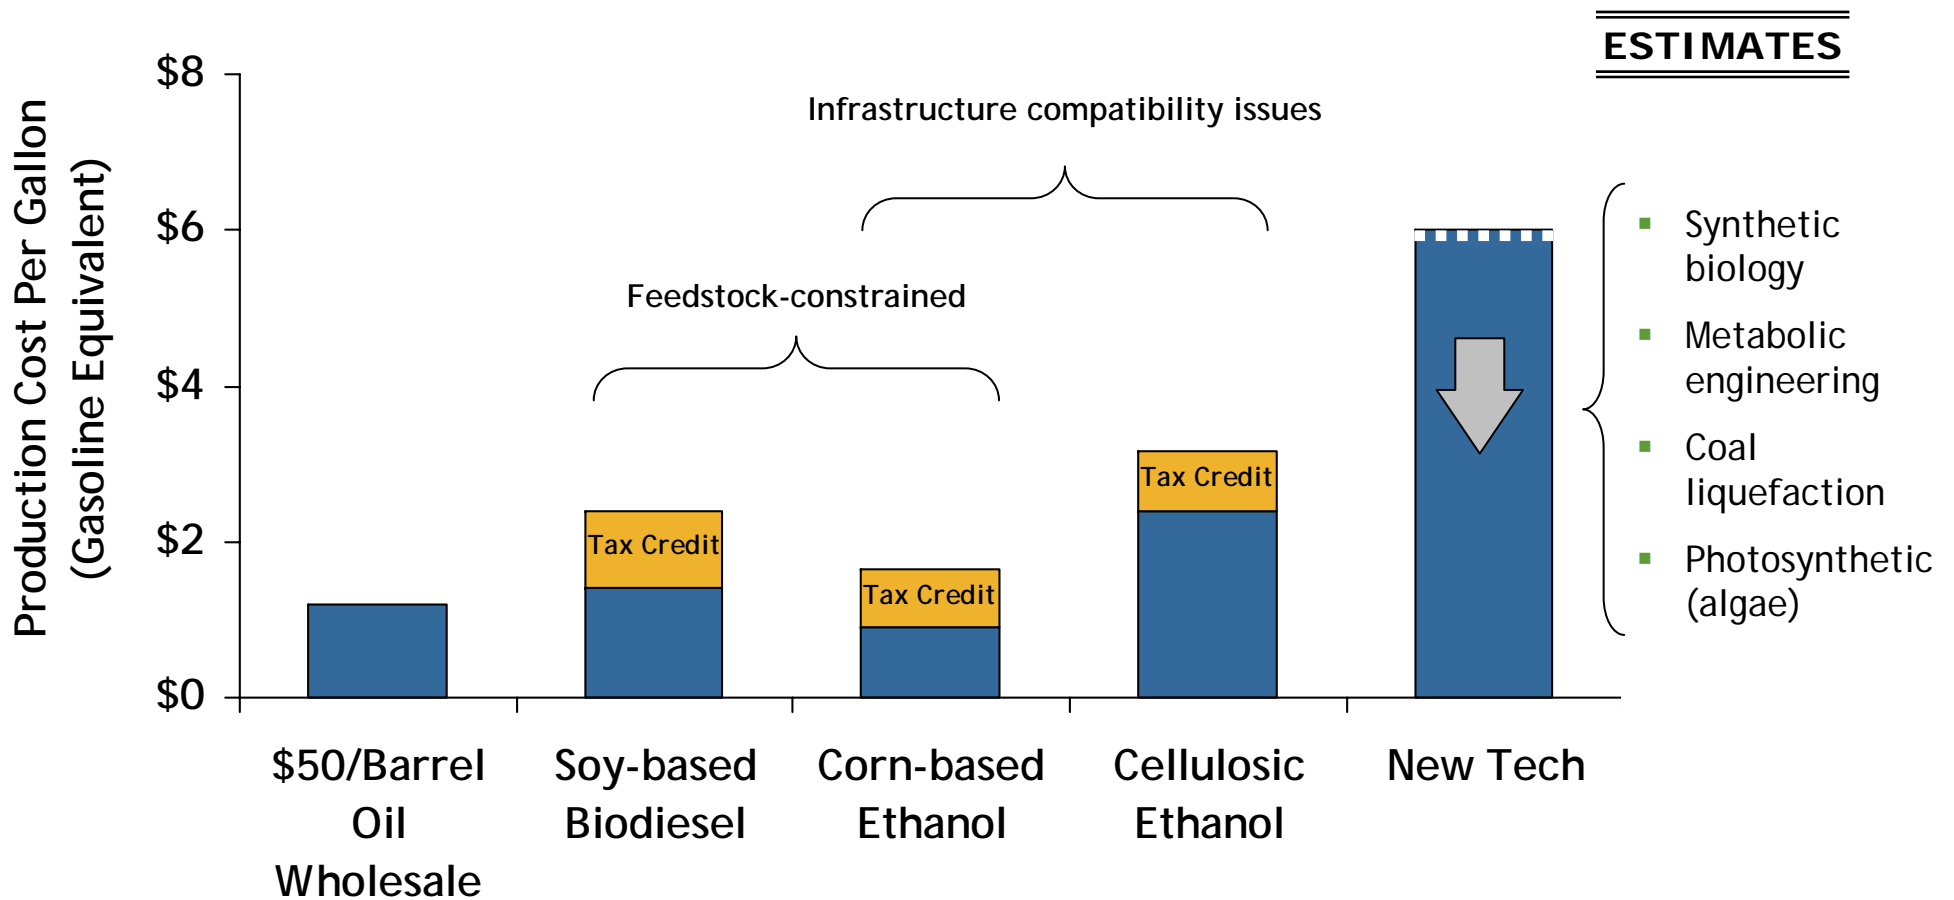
ESTIMATES

Production Cost Per Gallon (Gasoline Equivalent)

$8
$6
$4
$2
$0

Infrastructure compatibility issues

Feedstock-constrained

Tax Credit
Tax Credit
Tax Credit

$50/Barrel Oil Wholesale
Soy-based Biodiesel
Corn-based Ethanol
Cellulosic Ethanol
New Tech

- Synthetic biology
- Metabolic engineering
- Coal liquefaction
- Photosynthetic (algae)